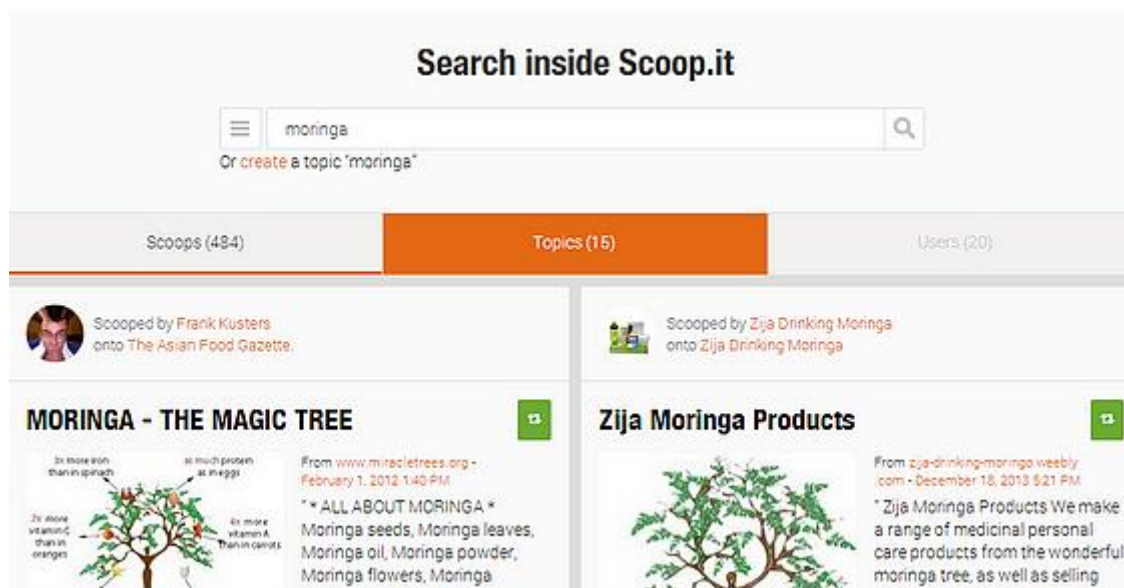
Search inside Scoop.it

moringa

Or create a topic "moringa"

Scoops (484)

Topics (15)

Users (20)

Scooped by Frank Kusters onto The Asian Food Gazette.

MORINGA - THE MAGIC TREE

3x more iron than in spinach

as much protein as in eggs

7x more vitamin C than in oranges

4x more vitamin A than in carrots

From www.miracletrees.org - February 1, 2012 1:40 PM

" * ALL ABOUT MORINGA * Moringa seeds, Moringa leaves, Moringa oil, Moringa powder, Moringa flowers, Moringa

Scooped by Zija Drinking Moringa onto Zija Drinking Moringa

Zija Moringa Products

From zija-drinking-moringa.weebly.com - December 18, 2013 5:21 PM

" Zija Moringa Products We make a range of medicinal personal care products from the wonderful moringa tree, as well as selling